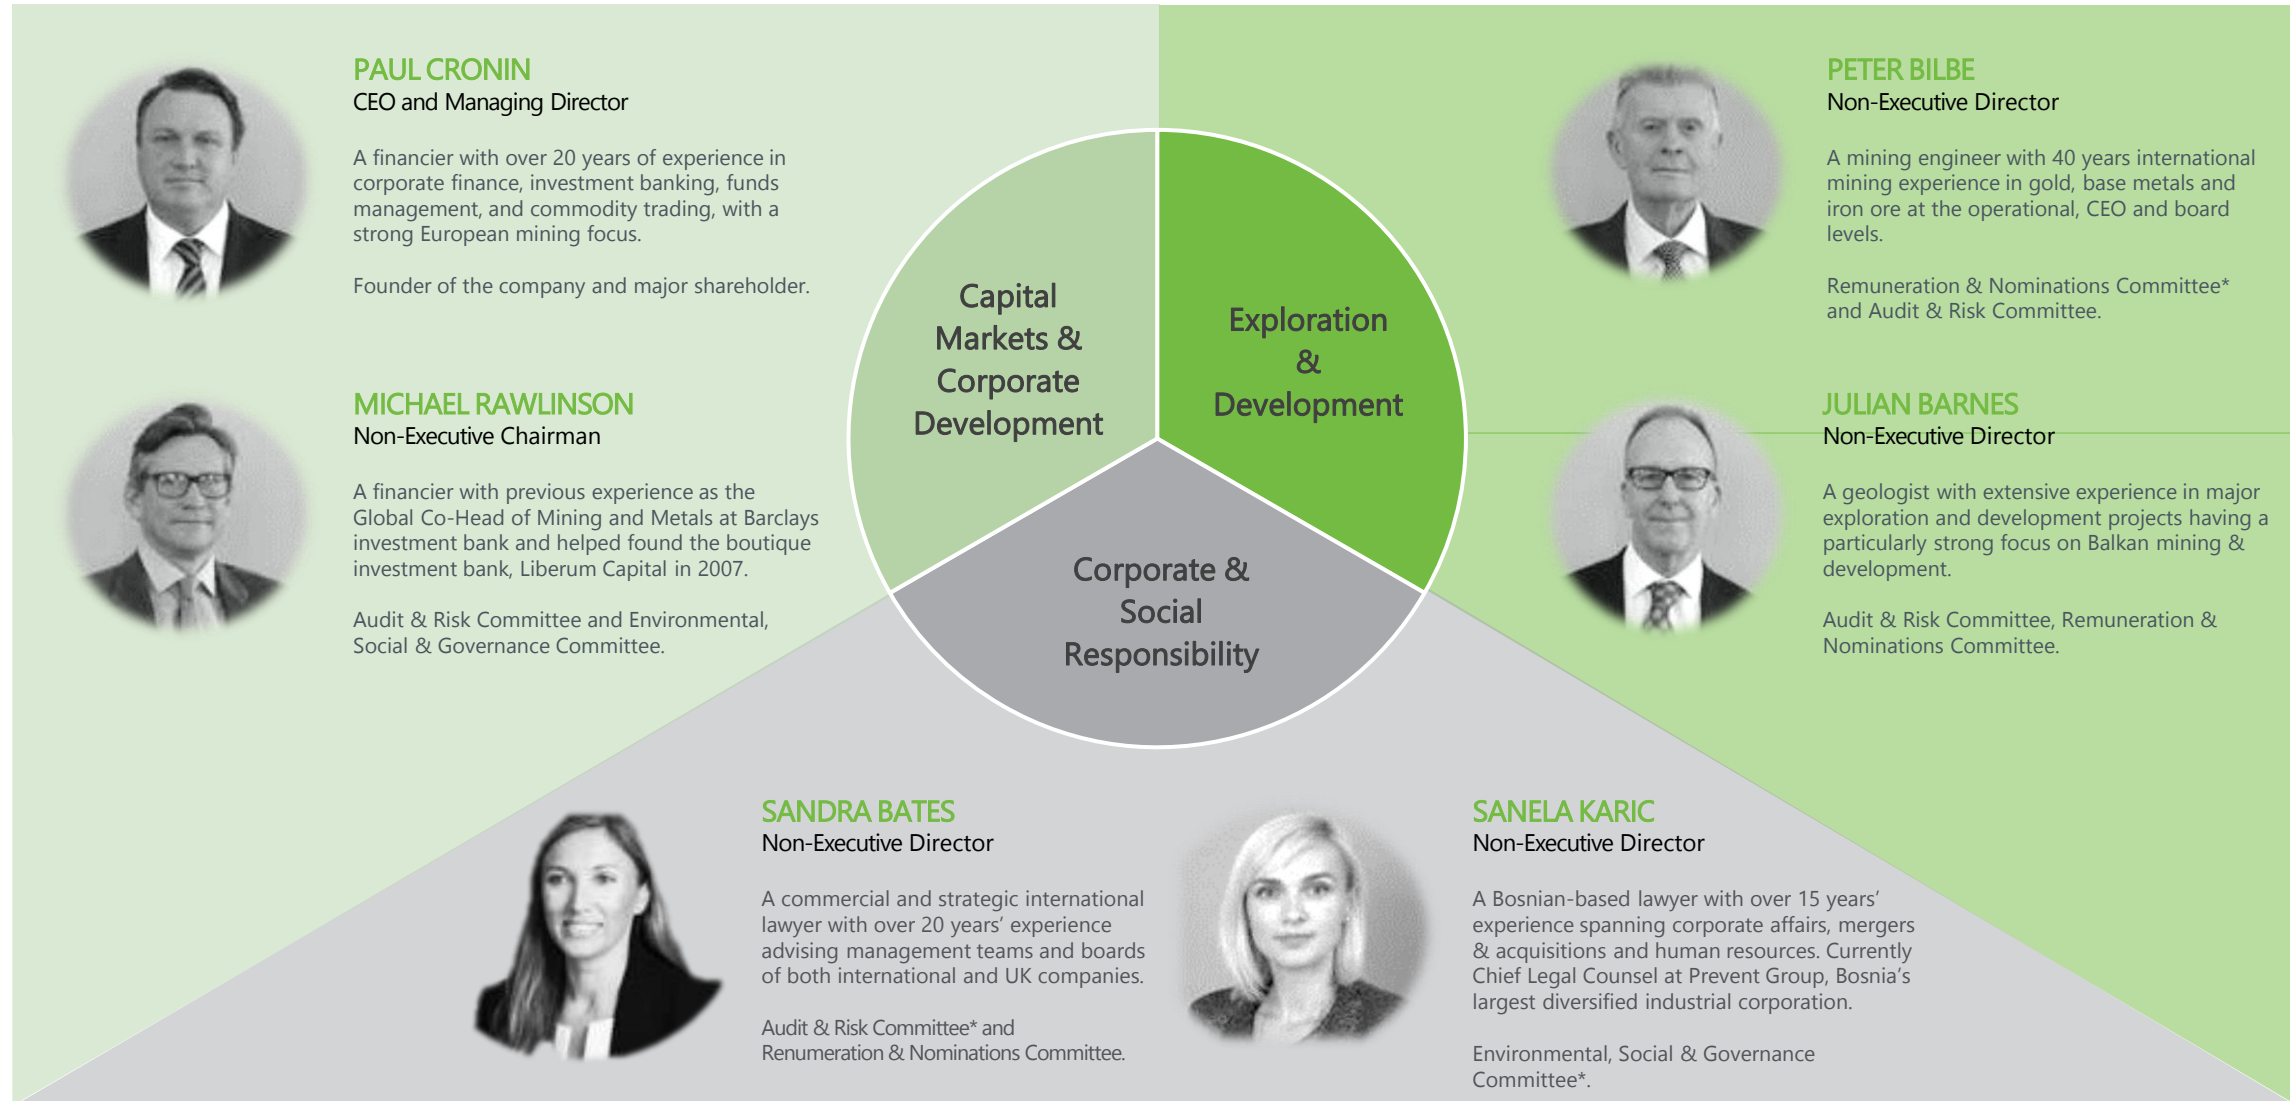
PAUL CRONIN
CEO and Managing Director

A financier with over 20 years of experience in corporate finance, investment banking, funds management, and commodity trading, with a strong European mining focus.

Founder of the company and major shareholder.

MICHAEL RAWLINSON
Non-Executive Chairman

A financier with previous experience as the Global Co-Head of Mining and Metals at Barclays investment bank and helped found the boutique investment bank, Liberum Capital in 2007.

Audit & Risk Committee and Environmental, Social & Governance Committee.

Capital Markets & Corporate Development

Exploration & Development

Corporate & Social Responsibility

PETER BILBE
Non-Executive Director

A mining engineer with 40 years international mining experience in gold, base metals and iron ore at the operational, CEO and board levels.

Remuneration & Nominations Committee* and Audit & Risk Committee.

JULIAN BARNES
Non-Executive Director

A geologist with extensive experience in major exploration and development projects having a particularly strong focus on Balkan mining & development.

Audit & Risk Committee, Remuneration & Nominations Committee.

SANDRA BATES
Non-Executive Director

A commercial and strategic international lawyer with over 20 years' experience advising management teams and boards of both international and UK companies.

Audit & Risk Committee* and Renumeration & Nominations Committee.

SANELA KARIC
Non-Executive Director

A Bosnian-based lawyer with over 15 years' experience spanning corporate affairs, mergers & acquisitions and human resources. Currently Chief Legal Counsel at Prevent Group, Bosnia's largest diversified industrial corporation.

Environmental, Social & Governance Committee*.